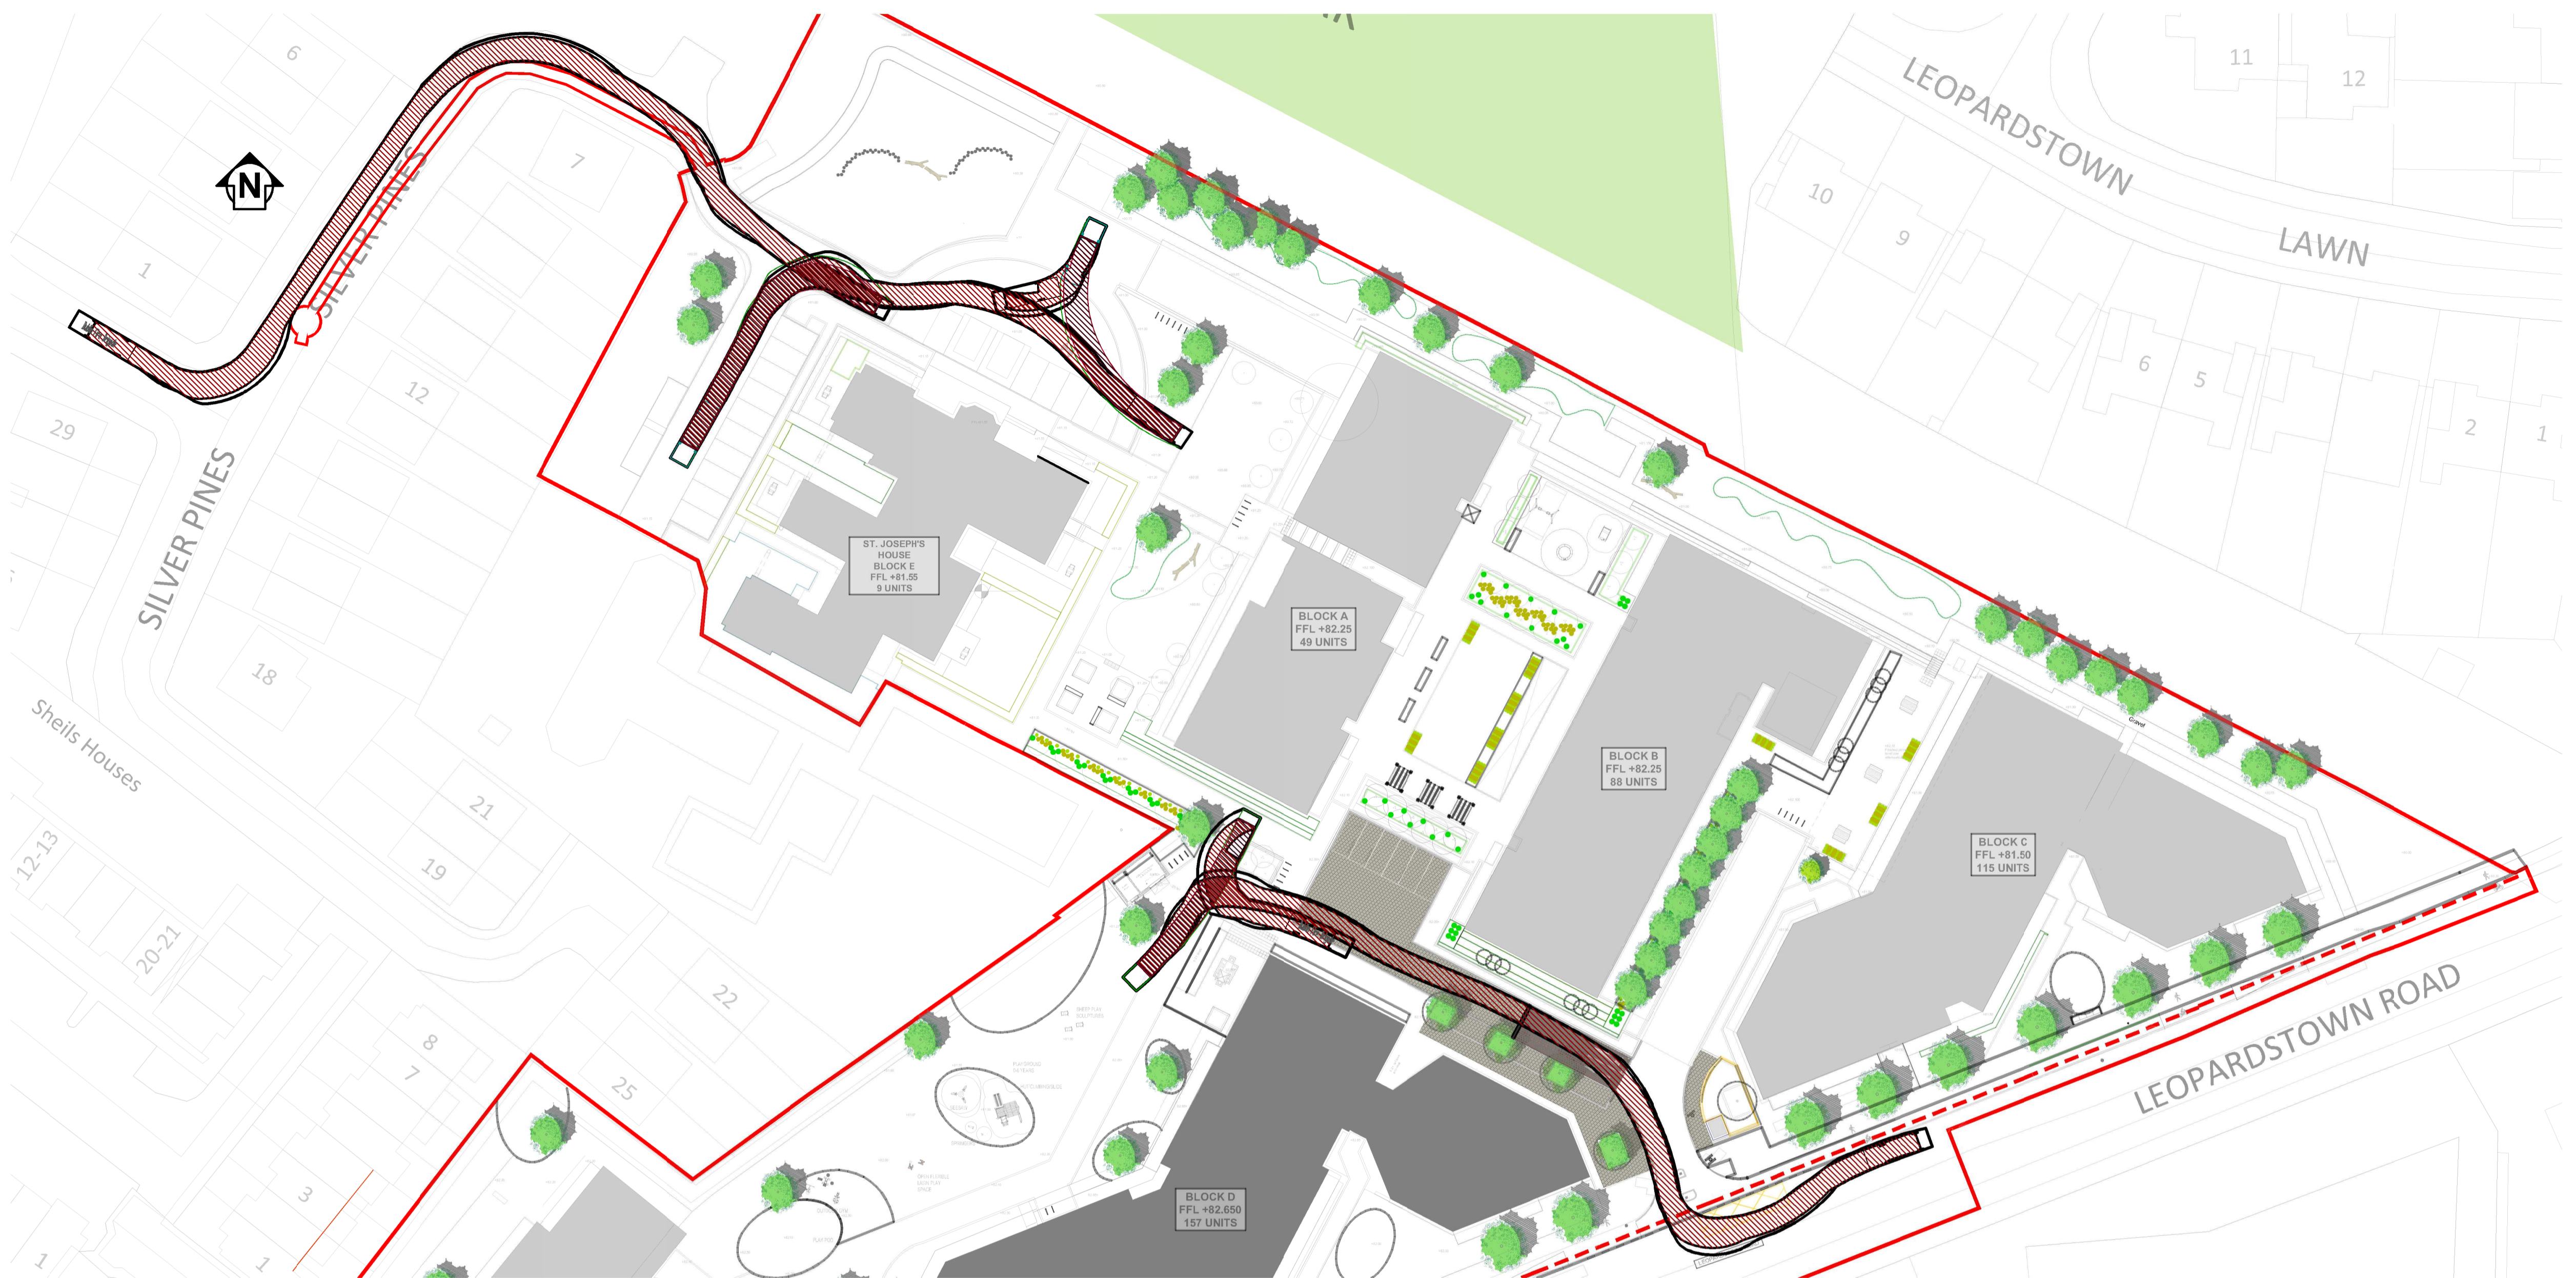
N

6

7

1

SILVER PINES

12

29

SILVER PINES

18

Sheils Houses

21

19

12-13

20-21

22

8

7

25

3

1

1

LEOPARDSTOWN

LAWN

11

12

10

9

6

5

2

1

ST. JOSEPH'S HOUSE
BLOCK E
FFL +81.55
9 UNITS

BLOCK A
FFL +82.25
49 UNITS

BLOCK B
FFL +82.25
88 UNITS

BLOCK C
FFL +81.50
115 UNITS

BLOCK D
FFL +82.650
157 UNITS

LEOPARDSTOWN ROAD